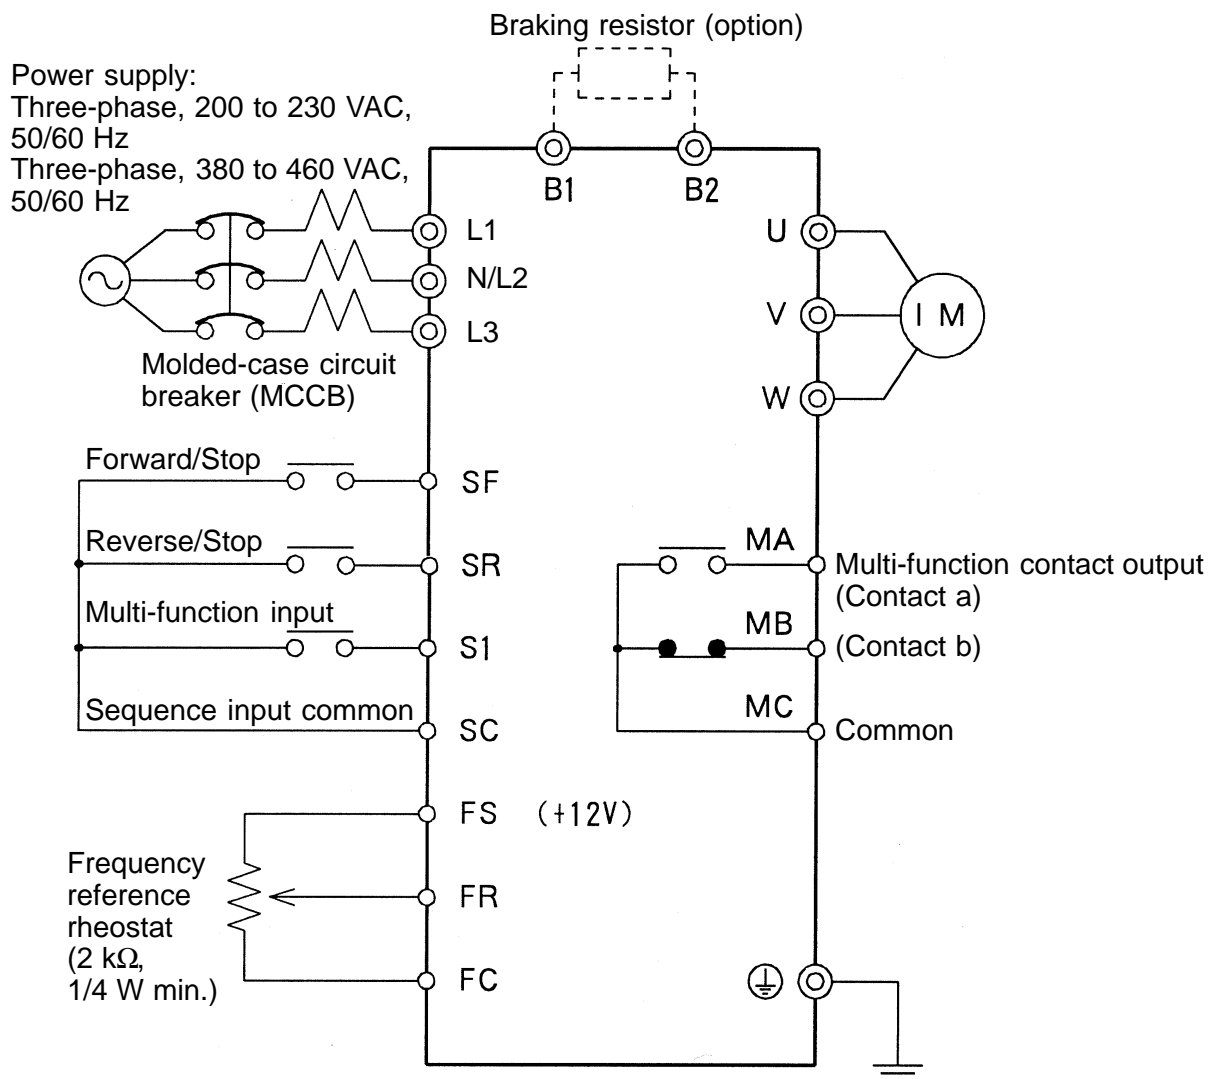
Braking resistor (option)

Power supply:
Three-phase, 200 to 230 VAC, 50/60 Hz
Three-phase, 380 to 460 VAC, 50/60 Hz

B1 B2

L1
N/L2
L3

U
V
W

I M

Molded-case circuit breaker (MCCB)

Forward/Stop
SF

Reverse/Stop
SR

Multi-function input
S1

Sequence input common
SC

MA
Multi-function contact output (Contact a)

MB
(Contact b)

MC
Common

FS (+12V)

Frequency reference rheostat ($2\ k\Omega$, 1/4 W min.)

FR

FC